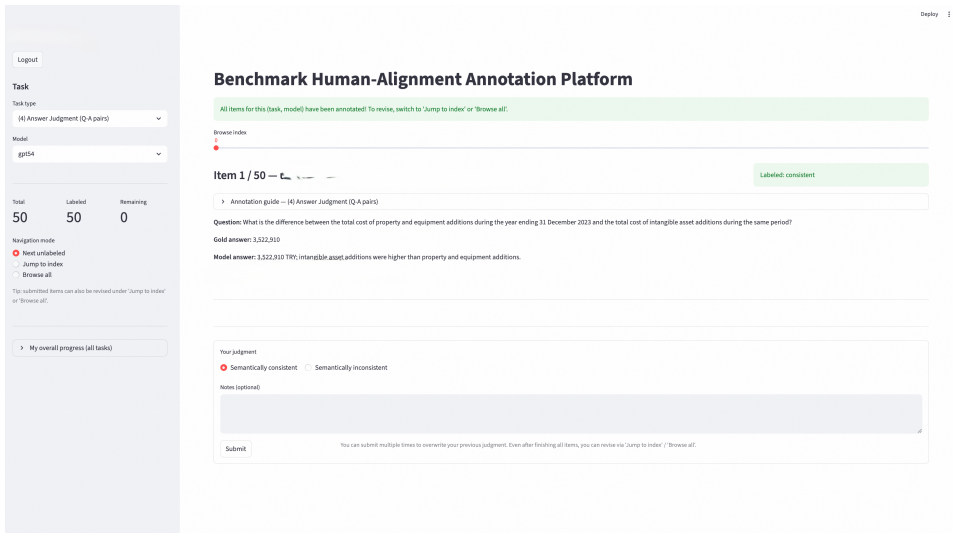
Deploy

Logout

Task

Task type

(4) Answer Judgment (Q-A pairs)

Model

gpt54

| Total | Labeled | Remaining |
|---|---|---|
| 50 | 50 | 0 |

Navigation mode

Next unlabeled

Jump to index

Browse all

Tip: submitted items can also be revised under 'Jump to index' or 'Browse all'.

My overall progress (all tasks)

Benchmark Human-Alignment Annotation Platform

All items for this (task, model) have been annotated! To revise, switch to 'Jump to index' or 'Browse all'.

Browse index

1

Item 1 / 50 — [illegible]

Labeled: consistent

Annotation guide — (4) Answer Judgment (Q-A pairs)

Question: What is the difference between the total cost of property and equipment additions during the year ending 31 December 2023 and the total cost of intangible asset additions during the same period?

Gold answer: 3,522,910

Model answer: 3,522,910 TRY; intangible asset additions were higher than property and equipment additions.

Your judgment

Semantically consistent

Semantically inconsistent

Notes (optional)

Submit

You can submit multiple times to overwrite your previous judgment. Even after finishing all items, you can revise via 'Jump to index' / 'Browse all'.